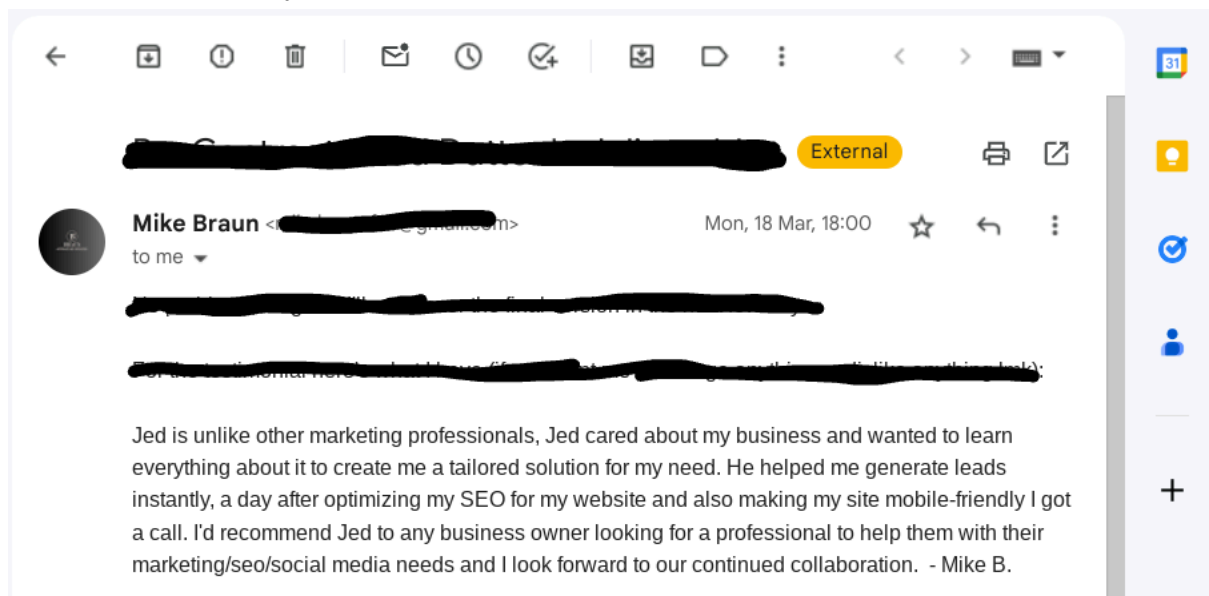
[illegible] External

Mike Braun <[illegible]> Mon, 18 Mar, 18:00

to me

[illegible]

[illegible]

Jed is unlike other marketing professionals, Jed cared about my business and wanted to learn everything about it to create me a tailored solution for my need. He helped me generate leads instantly, a day after optimizing my SEO for my website and also making my site mobile-friendly I got a call. I'd recommend Jed to any business owner looking for a professional to help them with their marketing/seo/social media needs and I look forward to our continued collaboration. - Mike B.